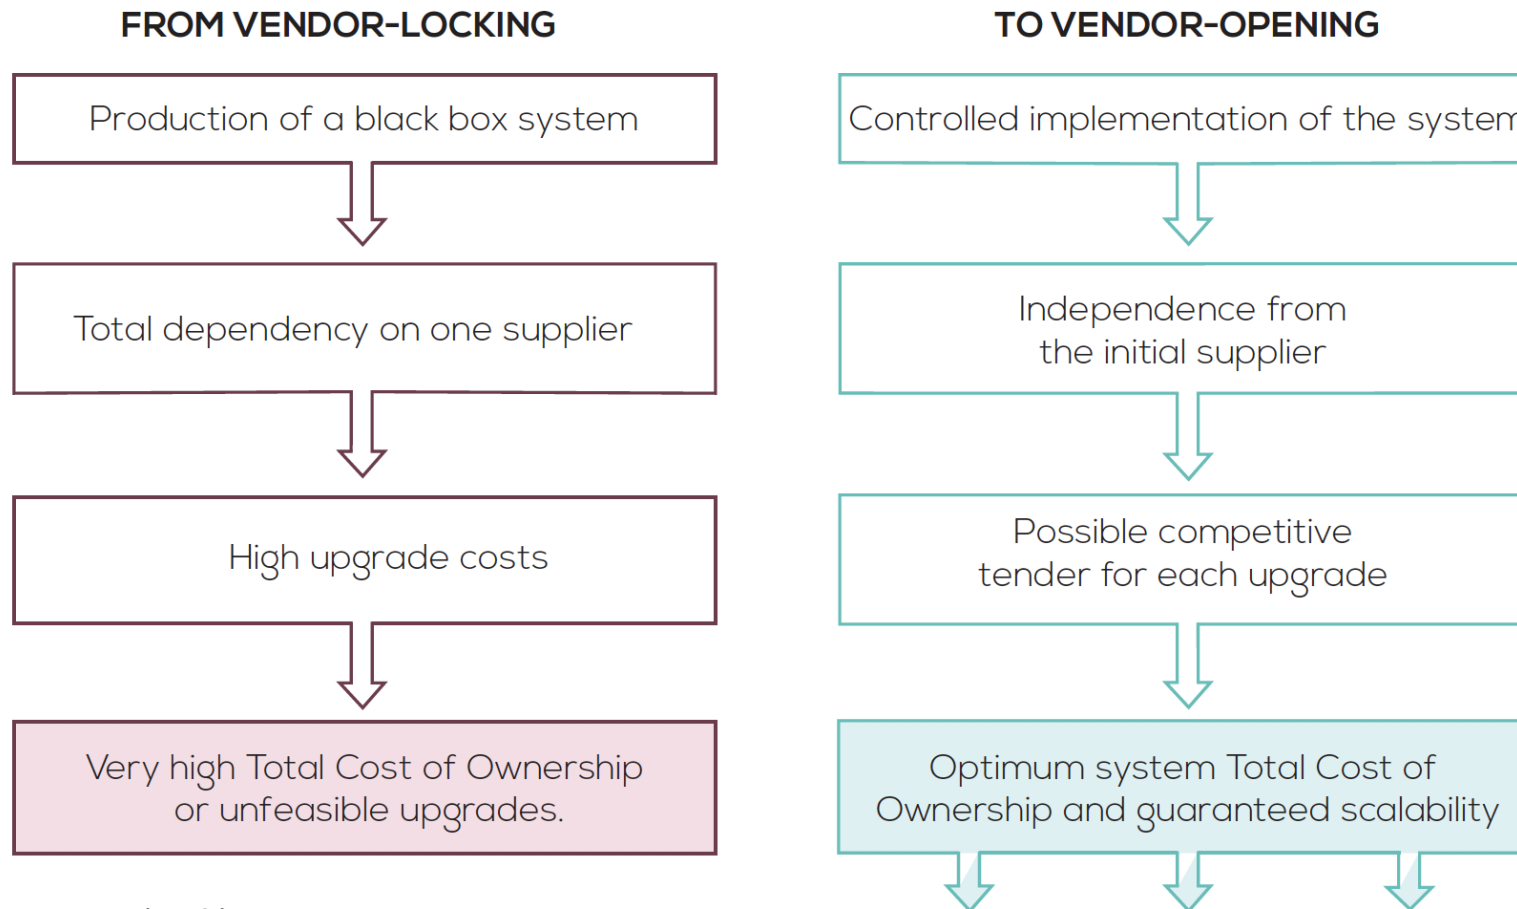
FROM VENDOR-LOCKING

Production of a black box system

Total dependency on one supplier

High upgrade costs

Very high Total Cost of Ownership or unfeasible upgrades.

TO VENDOR-OPENING

Controlled implementation of the system

Independence from the initial supplier

Possible competitive tender for each upgrade

Optimum system Total Cost of Ownership and guaranteed scalability